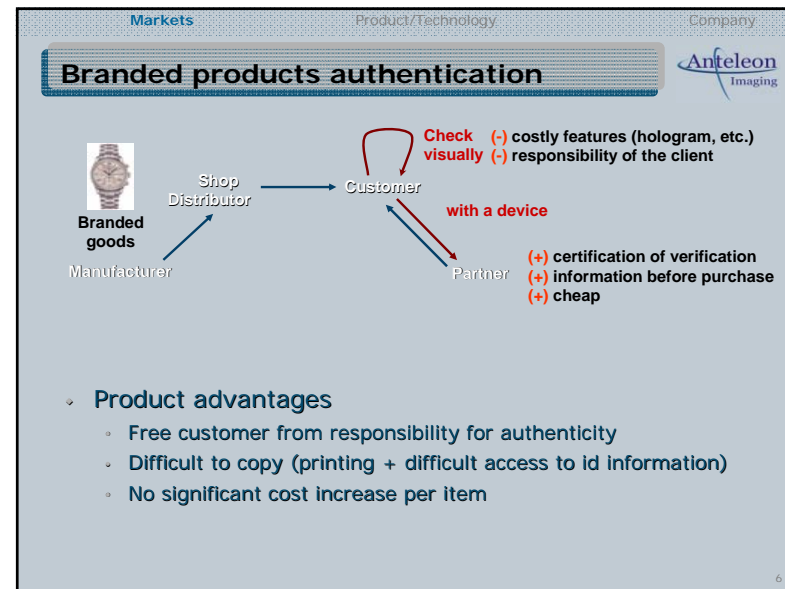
Markets Product/Technology Company

Branded products authentication

Anteleon Imaging

Branded goods

Manufacturer

Shop Distributor

Customer

Check visually

(-) costly features (hologram, etc.)
(-) responsibility of the client

with a device

Partner

(+) certification of verification
(+) information before purchase
(+) cheap

Product advantages
- Free customer from responsibility for authenticity
- Difficult to copy (printing + difficult access to id information)
- No significant cost increase per item

6